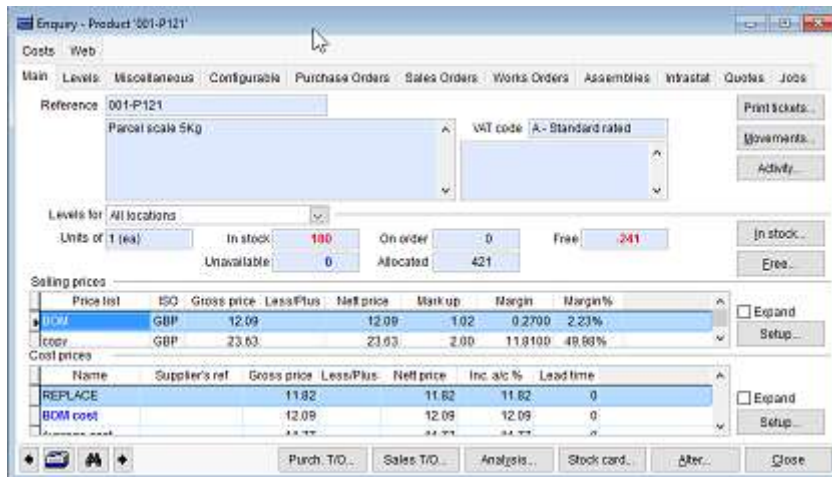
Enquiry - Product '001-P121'

Costs Web

Main Levels Miscellaneous Configurable Purchase Orders Sales Orders Works Orders Assemblies Intrastat Quotes Jobs

Reference 001-P121

Parcel scale 5Kg

VAT code A - Standard rated

Print tickets...

Movements...

Activity...

Levels for All locations

Units of 1 (ea)

In stock 180

On order 0

Free -241

Unavailable 0

Allocated 421

In stock...

Free...

Selling prices

| Price list | ISO | Gross price | Less/Plus | Nett price | Mark up | Margin | Margin% |
|---|---|---|---|---|---|---|---|
| BOM | GBP | 12.09 | | 12.09 | 1.02 | 0.2700 | 2.23% |
| copy | GBP | 23.63 | | 23.63 | 2.00 | 11.8100 | 49.98% |

Expand

Setup...

Cost prices

| Name | Supplier's ref | Gross price | Less/Plus | Nett price | Inc. a/c % | Lead time |
|---|---|---|---|---|---|---|
| REPLACE | | 11.82 | | 11.82 | 11.82 | 0 |
| BOM cost | | 12.09 | | 12.09 | 12.09 | 0 |
| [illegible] | | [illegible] | | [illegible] | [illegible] | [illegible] |

Expand

Setup...

Purch. T/O... Sales T/O... Analysis... Stock card... Alter... Close